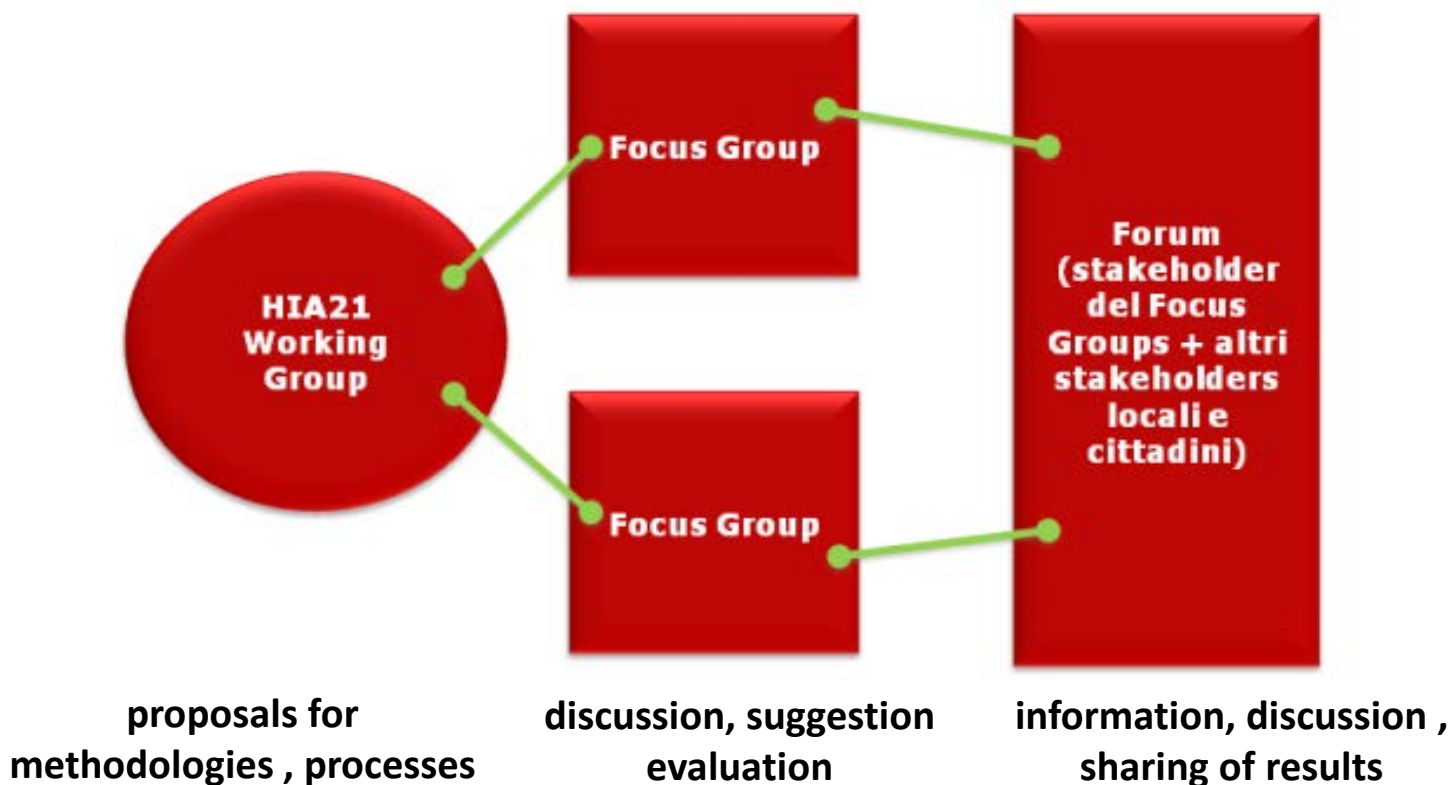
Focus Group

HIA21 Working Group

Focus Group

Forum (stakeholder del Focus Groups + altri stakeholders locali e cittadini)

proposals for methodologies , processes

discussion, suggestion evaluation

information, discussion , sharing of results